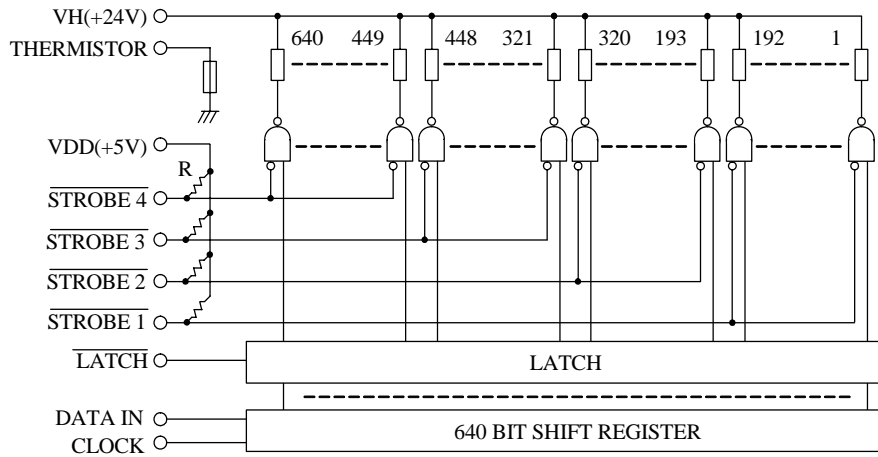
VH(+24V)
THERMISTOR
640 449 448 321 320 193 192 1
VDD(+5V)
R
$\overline{\text{STROBE 4}}$
$\overline{\text{STROBE 3}}$
$\overline{\text{STROBE 2}}$
$\overline{\text{STROBE 1}}$
$\overline{\text{LATCH}}$
LATCH
DATA IN
CLOCK
640 BIT SHIFT REGISTER